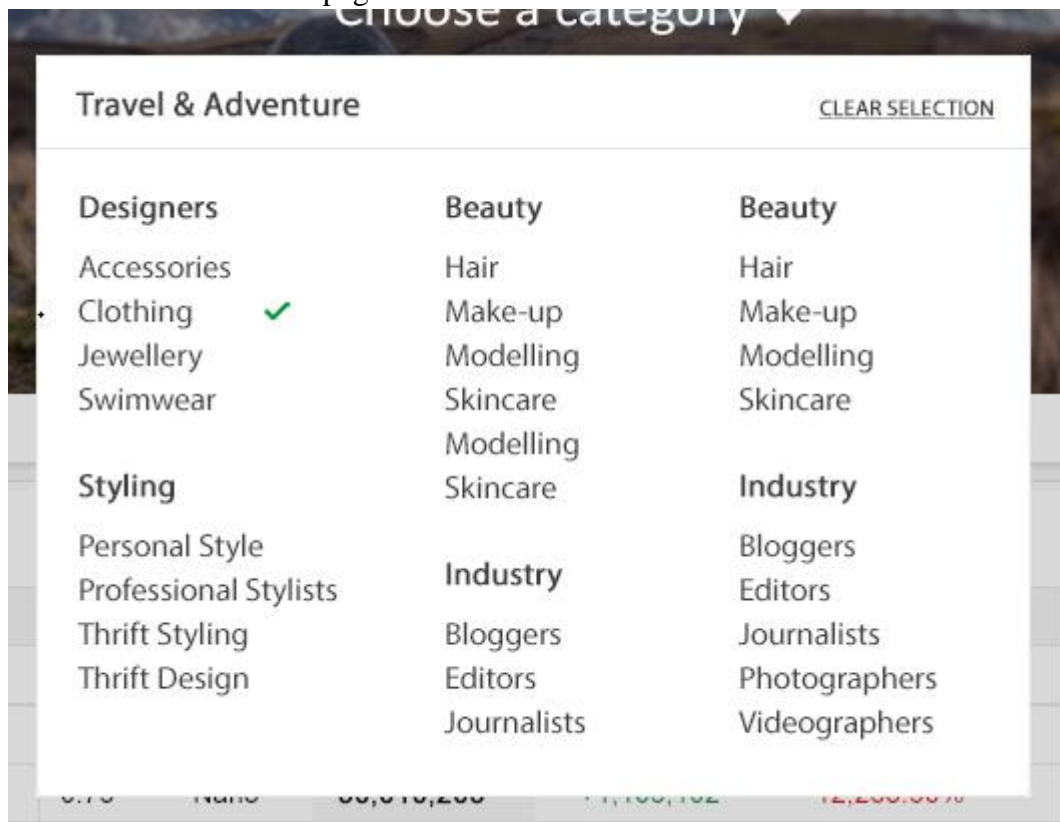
Choose a category

Travel & Adventure

CLEAR SELECTION

Designers
Accessories
Clothing ✓
Jewellery
Swimwear

Styling
Personal Style
Professional Stylists
Thrift Styling
Thrift Design

Beauty
Hair
Make-up
Modelling
Skincare
Modelling
Skincare

Industry
Bloggers
Editors
Journalists

Beauty
Hair
Make-up
Modelling
Skincare

Industry
Bloggers
Editors
Journalists
Photographers
Videographers

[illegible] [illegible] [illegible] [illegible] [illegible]